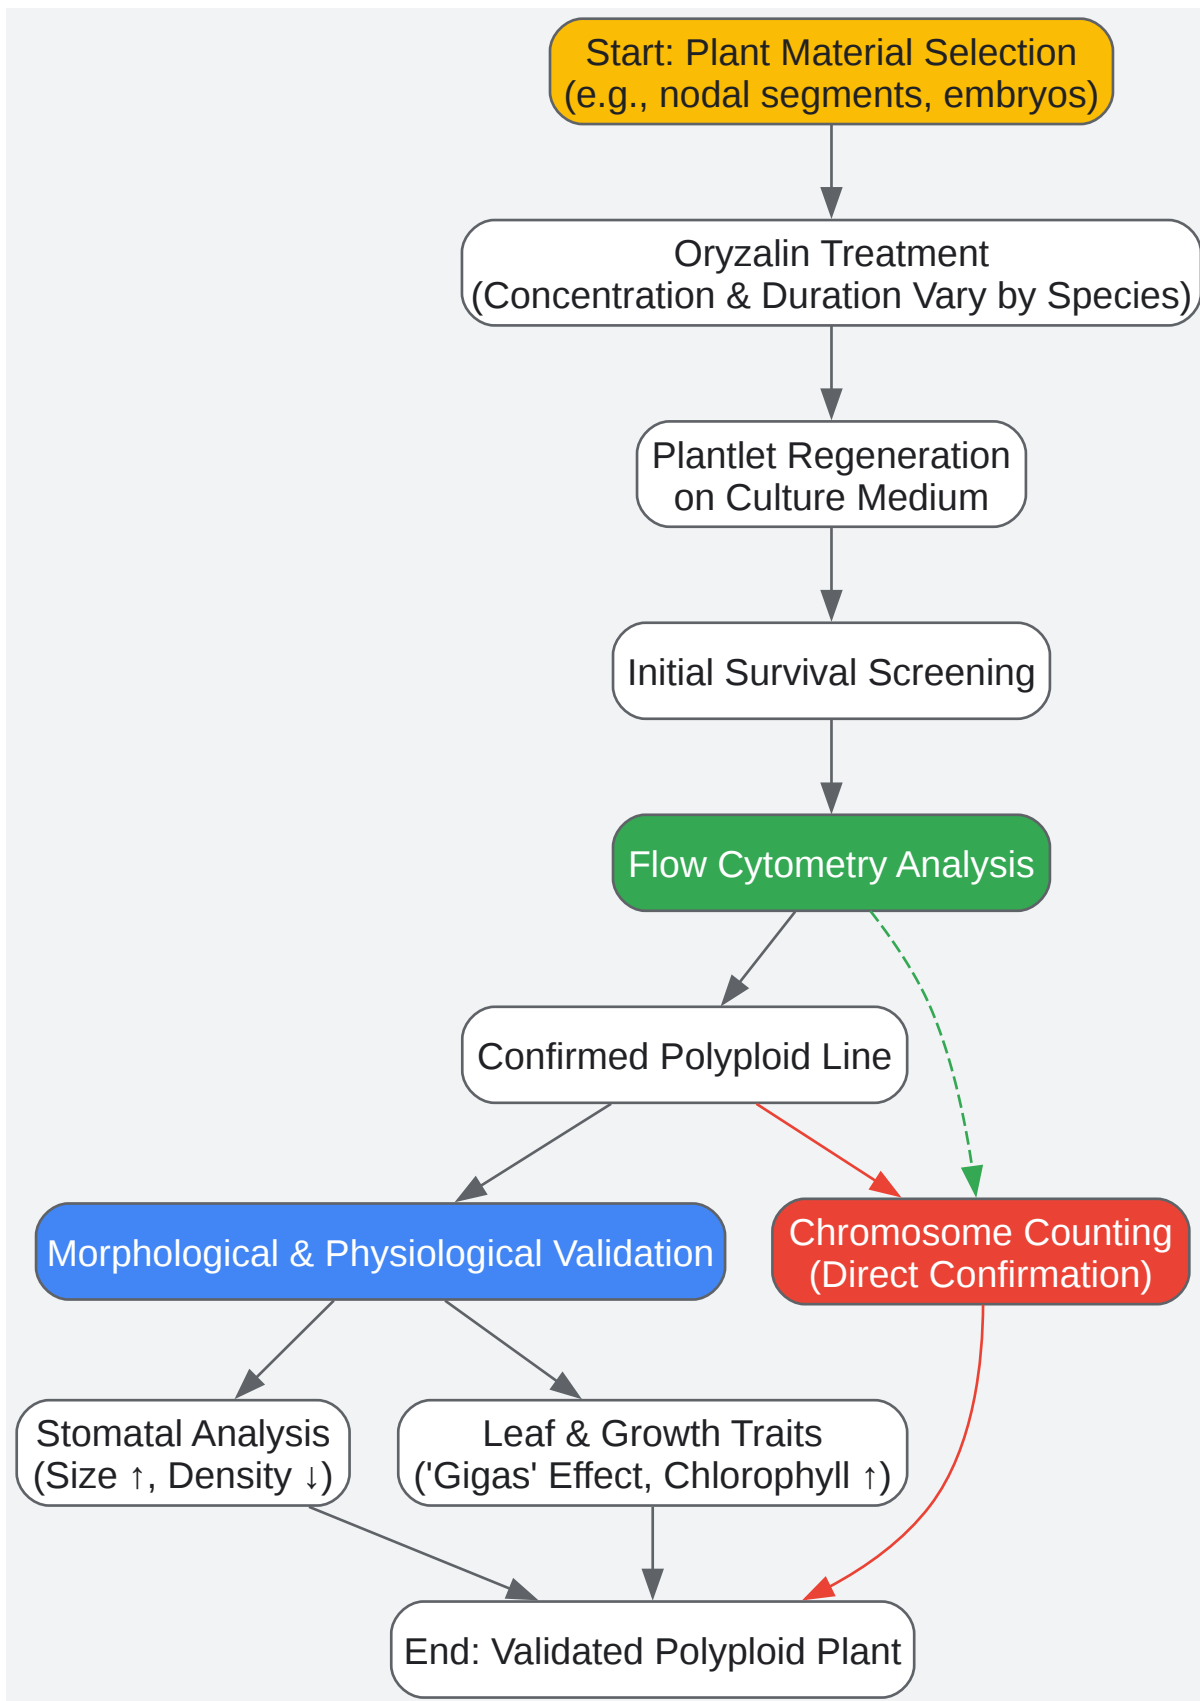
Start: Plant Material Selection
(e.g., nodal segments, embryos)

Oryzalin Treatment
(Concentration & Duration Vary by Species)

Plantlet Regeneration
on Culture Medium

Initial Survival Screening

Flow Cytometry Analysis

Confirmed Polyploid Line

Morphological & Physiological Validation

Chromosome Counting
(Direct Confirmation)

Stomatal Analysis
(Size ↑, Density ↓)

Leaf & Growth Traits
('Gigas' Effect, Chlorophyll ↑)

End: Validated Polyploid Plant